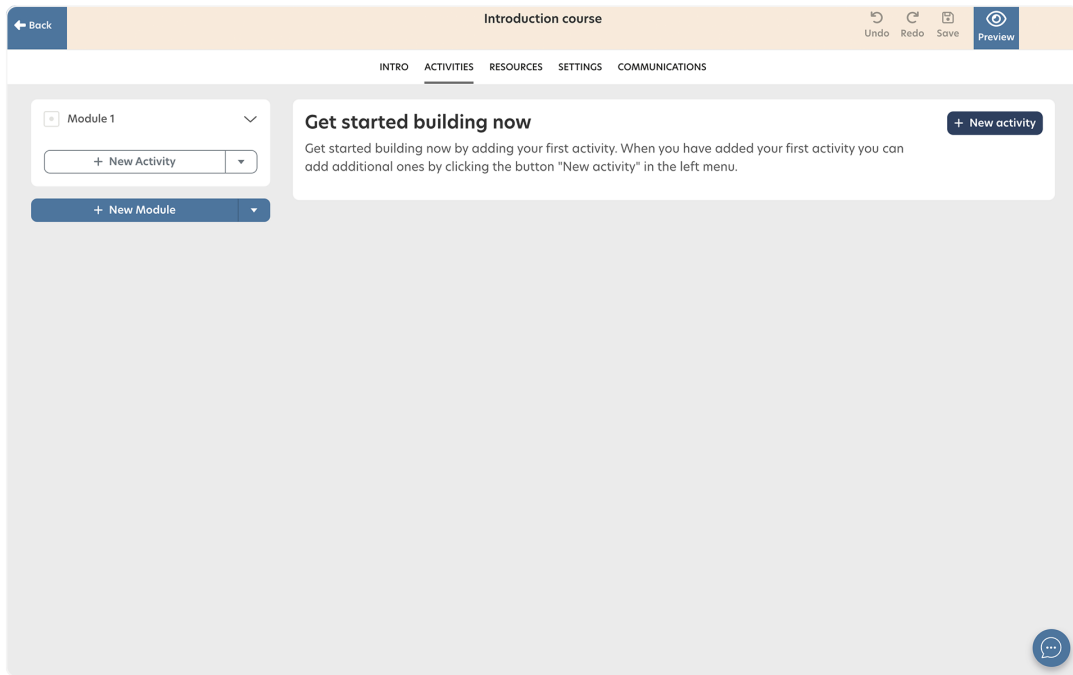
Back

Introduction course

Undo Redo Save Preview

INTRO ACTIVITIES RESOURCES SETTINGS COMMUNICATIONS

Module 1

+ New Activity

+ New Module

Get started building now

+ New activity

Get started building now by adding your first activity. When you have added your first activity you can add additional ones by clicking the button "New activity" in the left menu.